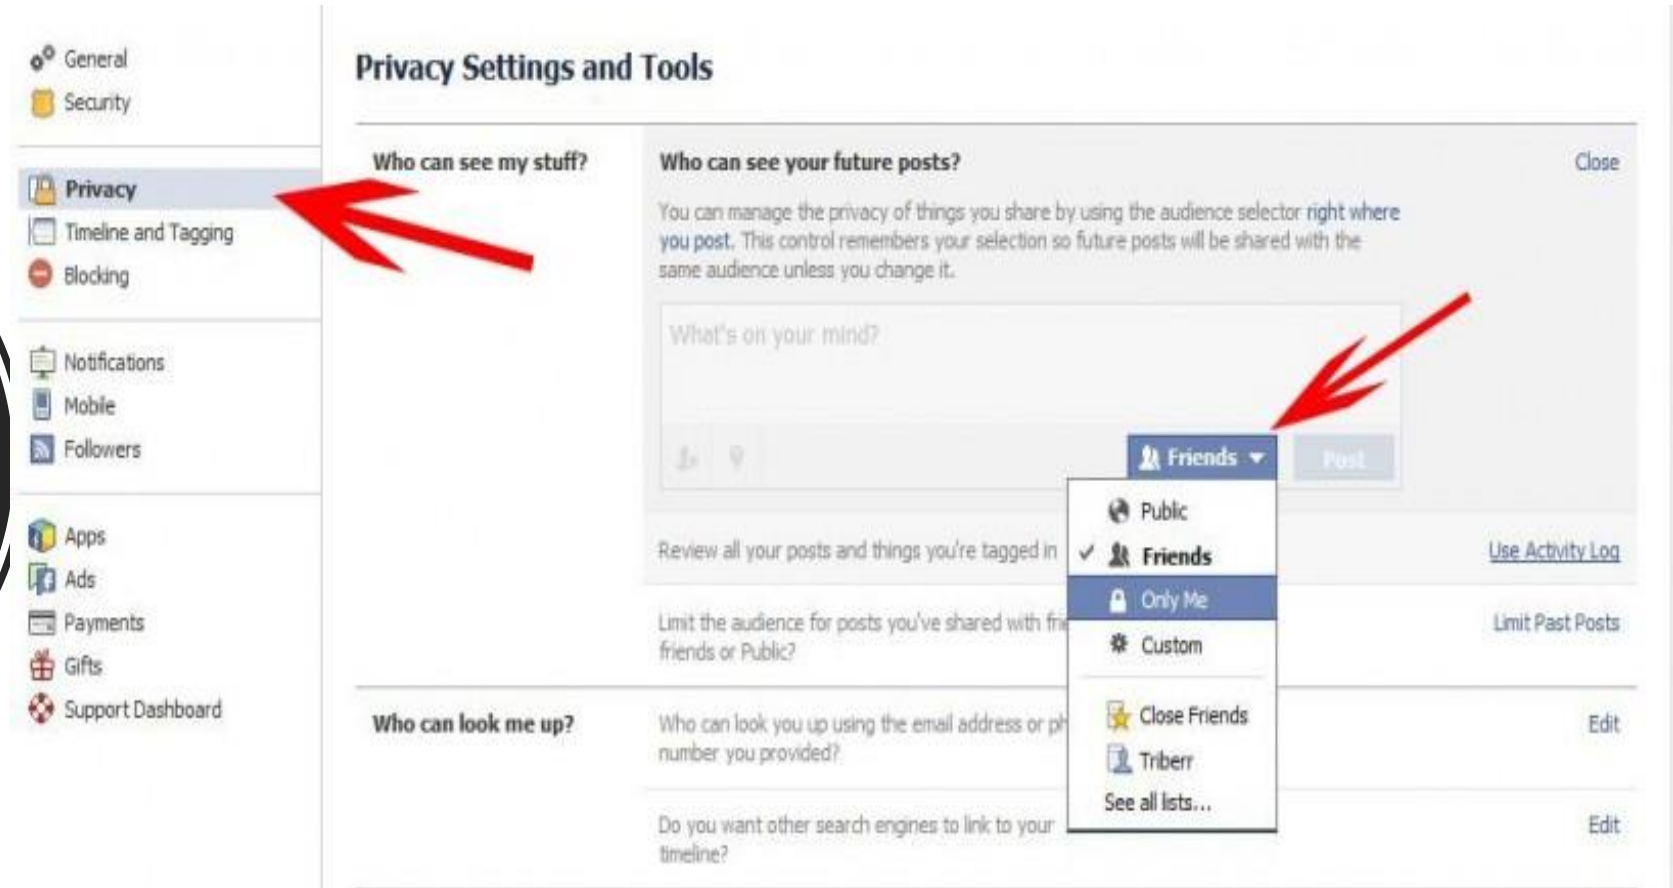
General
Security

Privacy
Timeline and Tagging
Blocking

Notifications
Mobile
Followers

Apps
Ads
Payments
Gifts
Support Dashboard

Privacy Settings and Tools

Who can see my stuff?

Who can see your future posts?

Close

You can manage the privacy of things you share by using the audience selector right where you post. This control remembers your selection so future posts will be shared with the same audience unless you change it.

What's on your mind?

Friends

Post

Public
Friends
Only Me
Custom
Close Friends
Triberr
See all lists...

Review all your posts and things you're tagged in

Use Activity Log

Limit the audience for posts you've shared with fri friends or Public?

Limit Past Posts

Who can look me up?

Who can look you up using the email address or ph number you provided?

Edit

Do you want other search engines to link to your timeline?

Edit